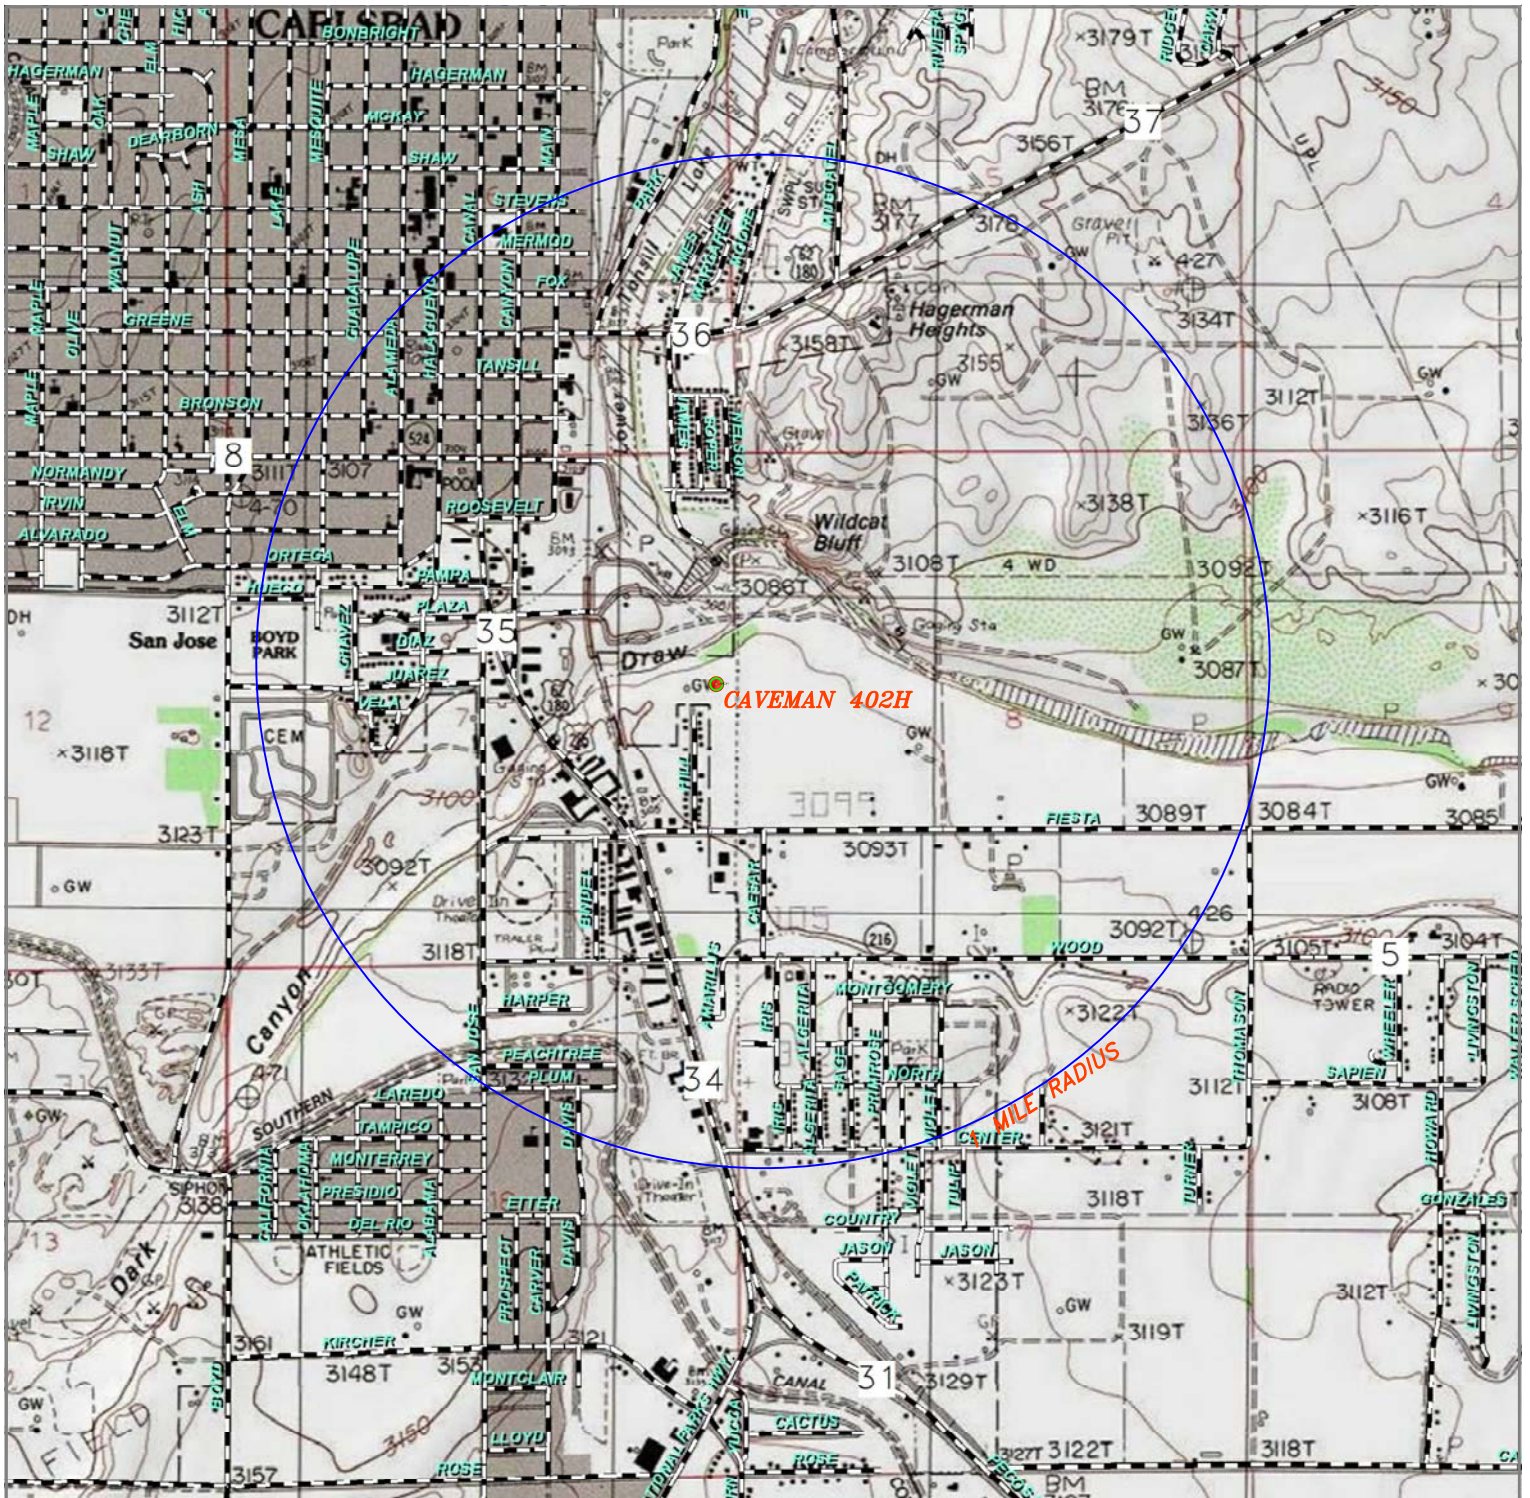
CARLSBAD
BONBRIGHT
HAGERMAN
HAGERMAN
MAPLE
OAK
ELM
DEARBORN
SHAW
MESA
MESQUITE
MCKAY
SHAW
MAIN
ASH
LAKE
STEVENS
CANAL
MERMOD
WALNUT
GUADALUPE
FOX
MAPLE
OLIVE
GREENE
ALAMEDA
HALAGUENO
CANYON
TANSILL
MAPLE
BRONSON
8
3111
3107
NORMANDY
IRVIN
ELM
ROOSEVELT
ALVARADO
ORTEGA
HUECO
PAMPA
PLAZA
DH
3112T
San Jose
BOYD PARK
CHAVEZ
DIAZ
35
JUAREZ
VEGA
12
×3118T
CEM
3100
3123T
GW
3092T
Drive In Theater
3118T
3133T
Canyon
HARPER
PEACHTREE
PLUM
LAREDO
SOUTHERN
TAMPICO
MONTERREY
PRESIDIO
SIPHON 3138
CALIFORNIA
OKLAHOMA
DEL RIO
ALABAMA
13
ATHLETIC FIELDS
Dark
GW
3161
KIRCHNER
3148T
3150
3157
FIELD
BOYD
Park
Campground
RIVIERA
SPAGO
×3179T
RIDGE
BM 3176
37
3156T
DH
PARK
Lake
JAMES
MARGARET
ADOBE
SWPL
SUNSET
MUSCATEL
BM 3177
3178
Gravel Pit
427
Hagerman Heights
3134T
36
3158T
3155
GW
GW
3112T
Lower Tansill
3136T
CAMPER
ROPER
NELSON
Wildcat Bluff
×3138T
×3116T
3108T
4 WD
3092T
3086T
Gaging Sta
Draw
GW
3087T
GW
CAVEMAN 402H
×30
GW
3099
FIESTA
3089T
3084T
3085
3093T
CAESAR
BINDEL
3105
216
3092T
WOOD
426
3105T
5
3104T
AMARILLIS
MONTGOMERY
×3122T
RADIO TOWER
THOMASON
WHEELER
LIVINGSTON
WALTER SCHEIBE
IRIS
ALGERIA
SAGE
PRIMROSE
NORTH
1 MILE RADIUS
34
3112T
SAPIEN
3108T
3121T
CENTER
VIOLET
DAVIS
ETTER
Drive-In Theater
3118T
TURNER
HOWARD
GONZALES
COUNTRY
JASON
JASON
×3123T
PATRICK
GW
3119T
3112T
PROSPECT
CARVER
DAVIS
3121
MONTCLAIR
CANAL
31
3129T
LIVINGSTON
LLOYD
CACTUS
ROSE
ROSE
3127T
3122T
3118T
PECOS
BM